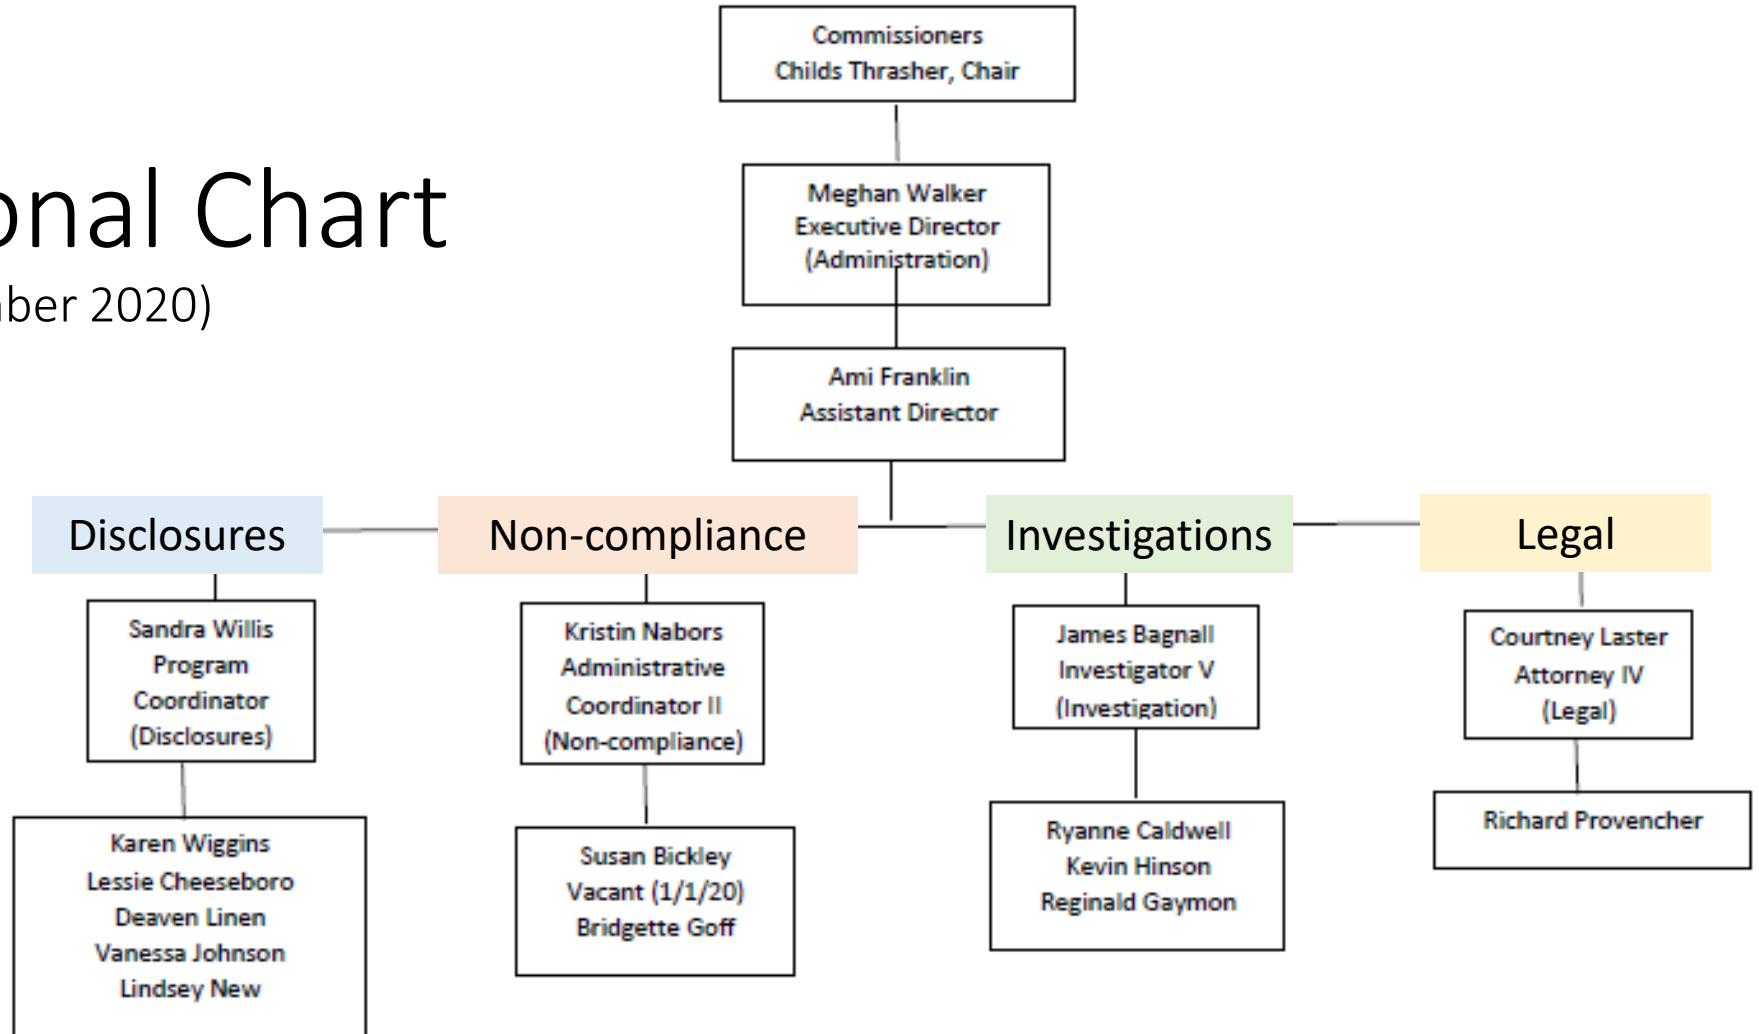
onal Chart
ber 2020)

Commissioners
Childs Thrasher, Chair

Meghan Walker
Executive Director
(Administration)

Ami Franklin
Assistant Director

Disclosures

Non-compliance

Investigations

Legal

Sandra Willis
Program
Coordinator
(Disclosures)

Karen Wiggins
Lessie Cheeseboro
Deaven Linen
Vanessa Johnson
Lindsey New

Kristin Nabors
Administrative
Coordinator II
(Non-compliance)

Susan Bickley
Vacant (1/1/20)
Bridgette Goff

James Bagnall
Investigator V
(Investigation)

Ryanne Caldwell
Kevin Hinson
Reginald Gaymon

Courtney Laster
Attorney IV
(Legal)

Richard Provencher